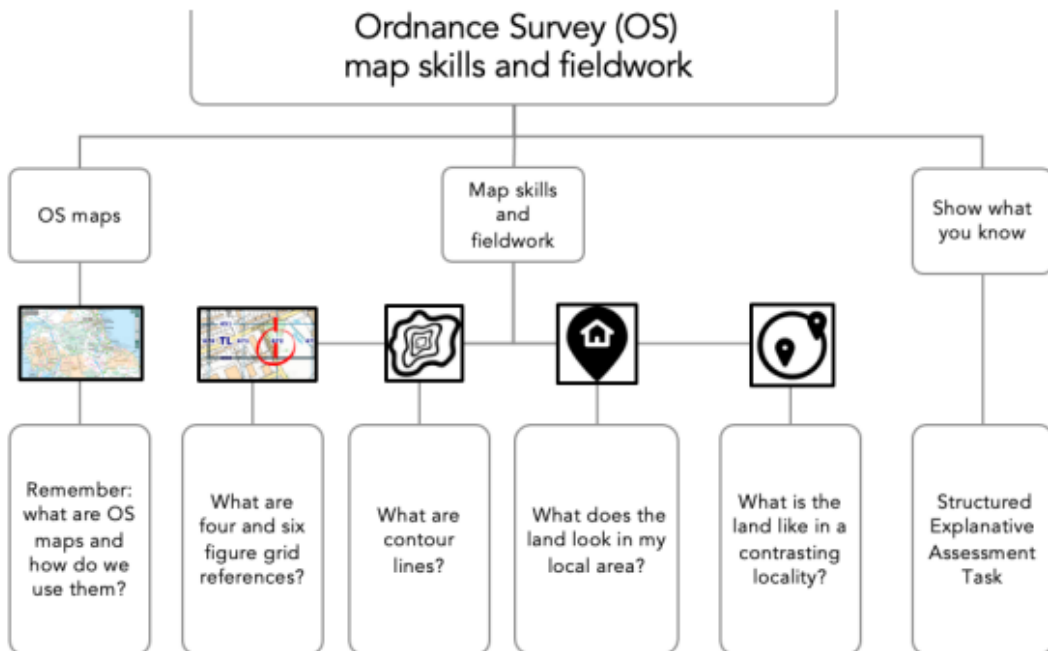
Ordnance Survey (OS) map skills and fieldwork

OS maps

Map skills and fieldwork

Show what you know

TL

Remember: what are OS maps and how do we use them?

What are four and six figure grid references?

What are contour lines?

What does the land look in my local area?

What is the land like in a contrasting locality?

Structured Explanative Assessment Task